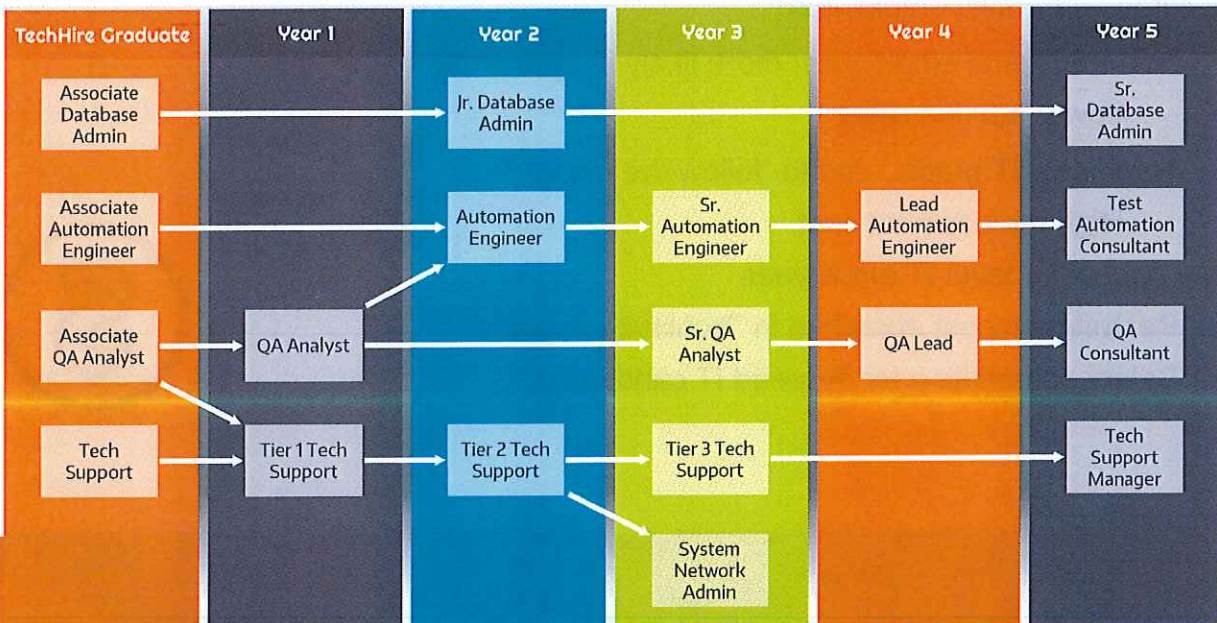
TechHire Graduate

Year 1

Year 2

Year 3

Year 4

Year 5

Associate Database Admin

Jr. Database Admin

Sr. Database Admin

Associate Automation Engineer

Automation Engineer

Sr. Automation Engineer

Lead Automation Engineer

Test Automation Consultant

Associate QA Analyst

QA Analyst

Sr. QA Analyst

QA Lead

QA Consultant

Tech Support

Tier 1 Tech Support

Tier 2 Tech Support

Tier 3 Tech Support

Tech Support Manager

System Network Admin